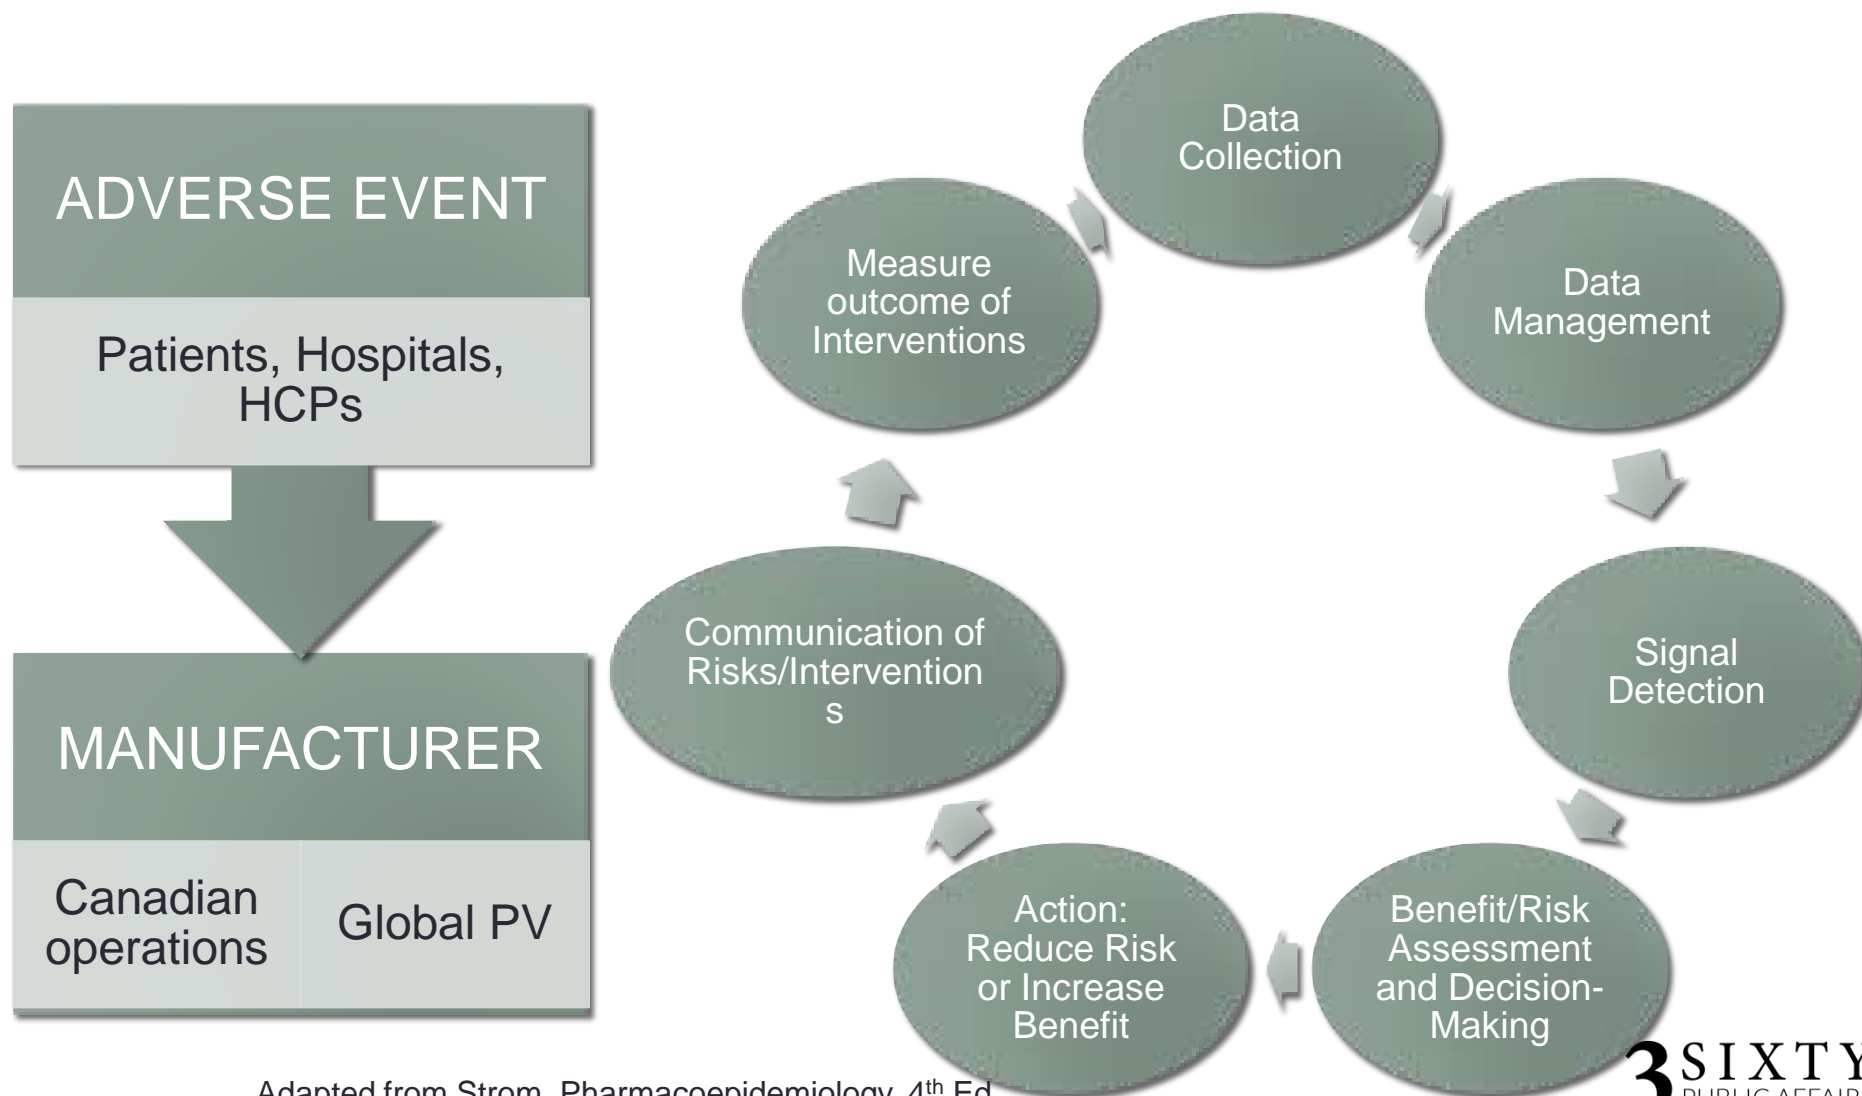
ADVERSE EVENT

Patients, Hospitals, HCPs

MANUFACTURER

Canadian operations

Global PV

Data Collection

Data Management

Signal Detection

Benefit/Risk Assessment and Decision-Making

Action: Reduce Risk or Increase Benefit

Communication of Risks/Interventions

Measure outcome of Interventions

Adapted from Strom, Pharmacoepidemiology, 4$^{th}$ Ed.

3SIXTY PUBLIC AFFAIR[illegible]